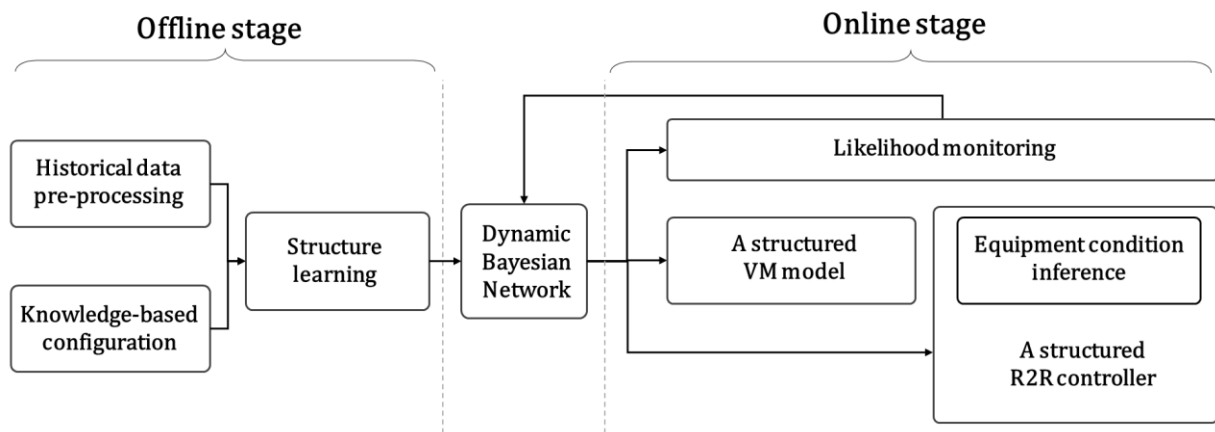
Offline stage

Online stage

Historical data pre-processing

Knowledge-based configuration

Structure learning

Dynamic Bayesian Network

Likelihood monitoring

A structured VM model

Equipment condition inference

A structured R2R controller